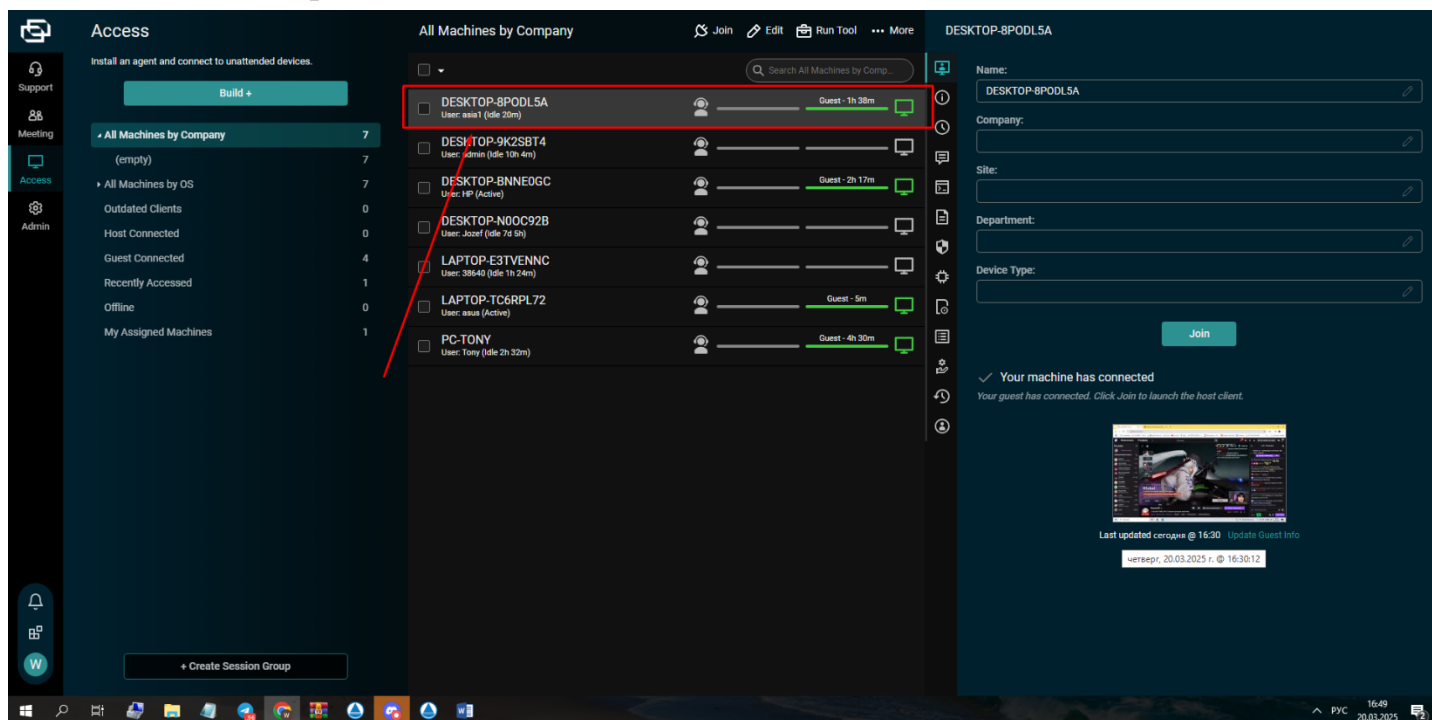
Support
Meeting
Access
Admin

Access
Install an agent and connect to unattended devices.
Build +

All Machines by Company 7
(empty) 7
All Machines by OS 7
Outdated Clients 0
Host Connected 0
Guest Connected 4
Recently Accessed 1
Offline 0
My Assigned Machines 1

+ Create Session Group

All Machines by Company
Join
Edit
Run Tool
More

Search All Machines by Comp...

DESKTOP-8PODL5A
User: asia1 (Idle 20m)
Guest - 1h 38m

DESKTOP-9K2SBT4
User: admin (Idle 10h 4m)

DESKTOP-BNNE0GC
User: HP (Active)
Guest - 2h 17m

DESKTOP-N0OC92B
User: Jozef (Idle 7d 5h)

LAPTOP-E3TVENNC
User: 38640 (Idle 1h 24m)

LAPTOP-TC6RPL72
User: asus (Active)
Guest - 5m

PC-TONY
User: Tony (Idle 2h 32m)
Guest - 4h 30m

DESKTOP-8PODL5A

Name:
DESKTOP-8PODL5A
Company:
Site:
Department:
Device Type:

Join

Your machine has connected
Your guest has connected. Click Join to launch the host client.

Last updated сегодня @ 16:30 Update Guest Info
четверг, 20.03.2025 г. @ 16:30:12

W

РУС 16:49 20.03.2025